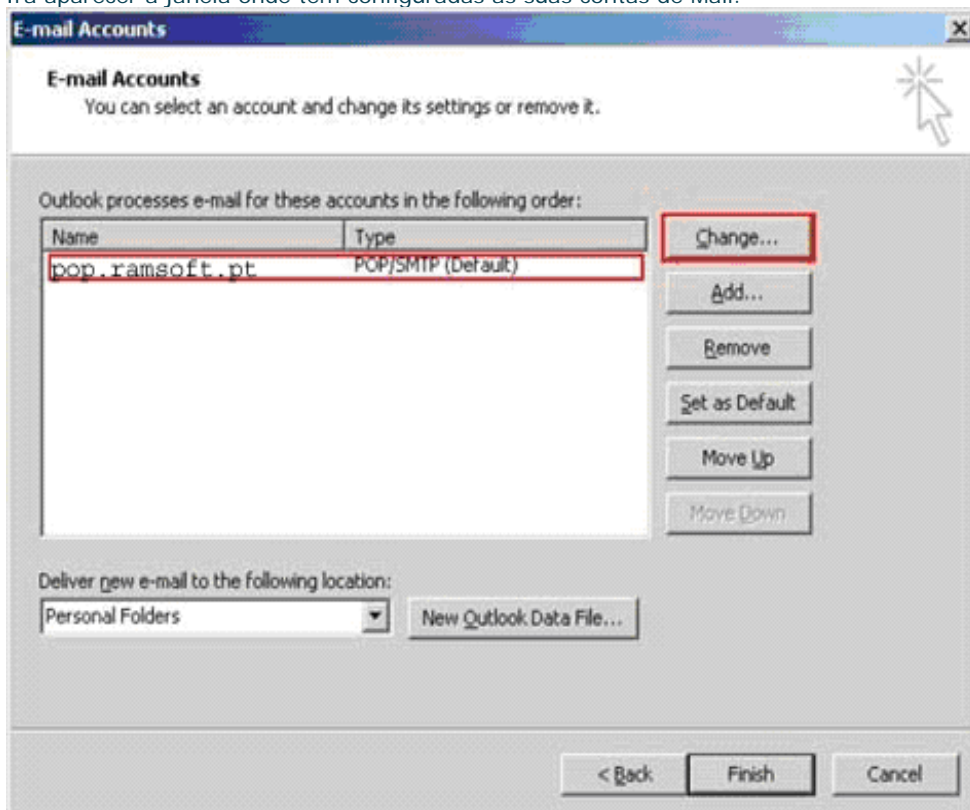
Irá aparecer a janela onde tem configuradas as suas contas de Mail.

E-mail Accounts

E-mail Accounts
You can select an account and change its settings or remove it.

Outlook processes e-mail for these accounts in the following order:

| Name | Type |
|---|---|
| pop.ramsoft.pt | POP/SMTP (Default) |

Change...
Add...
Remove
Set as Default
Move Up
Move Down

Deliver new e-mail to the following location:
Personal Folders
New Outlook Data File...

< Back
Finish
Cancel